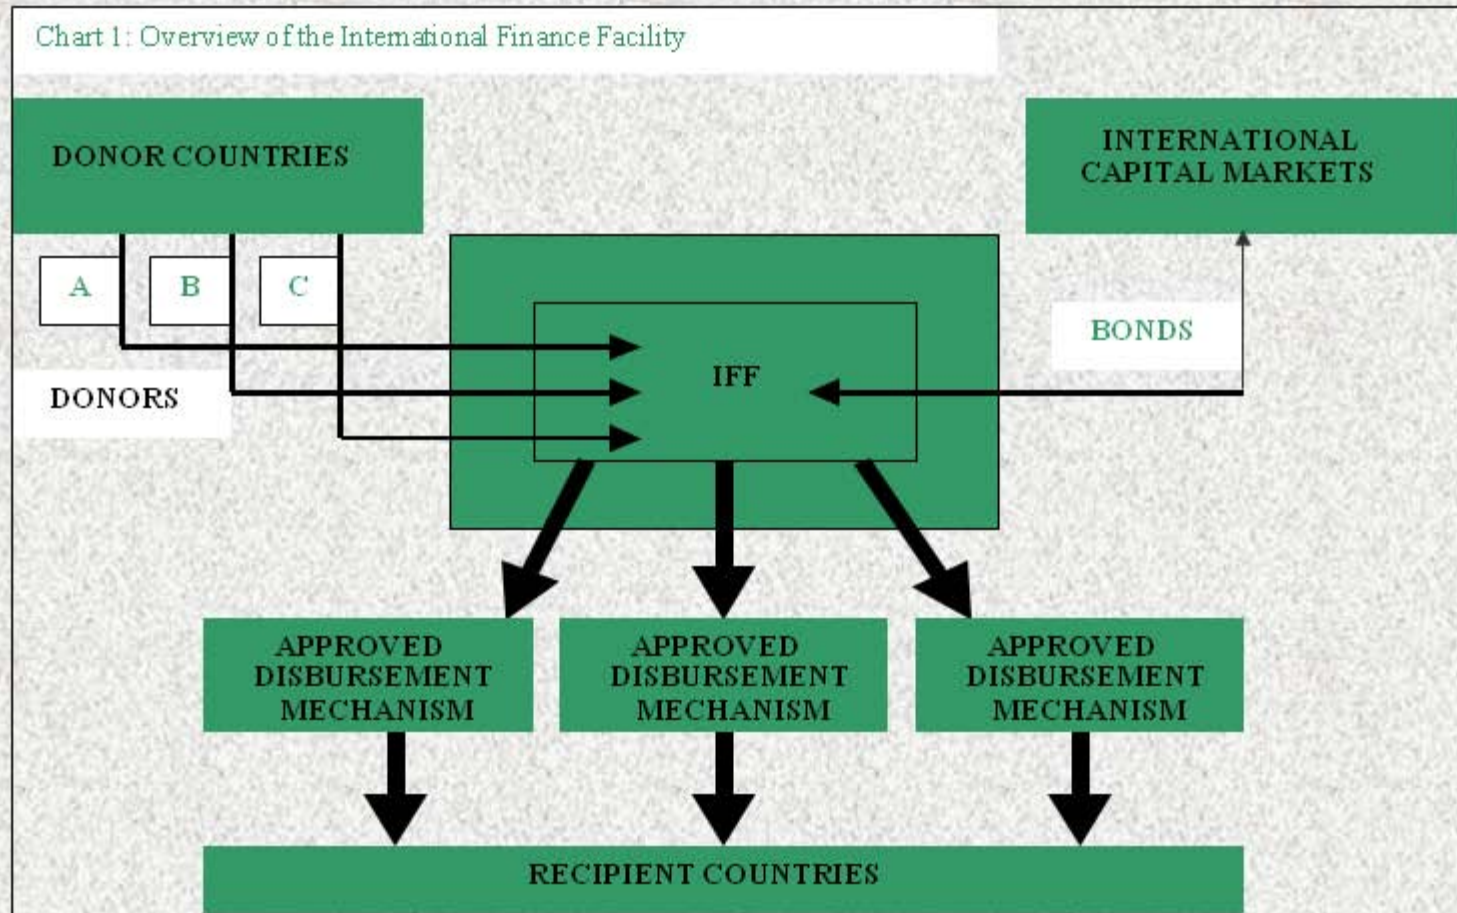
Chart 1: Overview of the International Finance Facility

DONOR COUNTRIES

INTERNATIONAL CAPITAL MARKETS

A

B

C

DONORS

IFF

BONDS

APPROVED DISBURSEMENT MECHANISM

APPROVED DISBURSEMENT MECHANISM

APPROVED DISBURSEMENT MECHANISM

RECIPIENT COUNTRIES